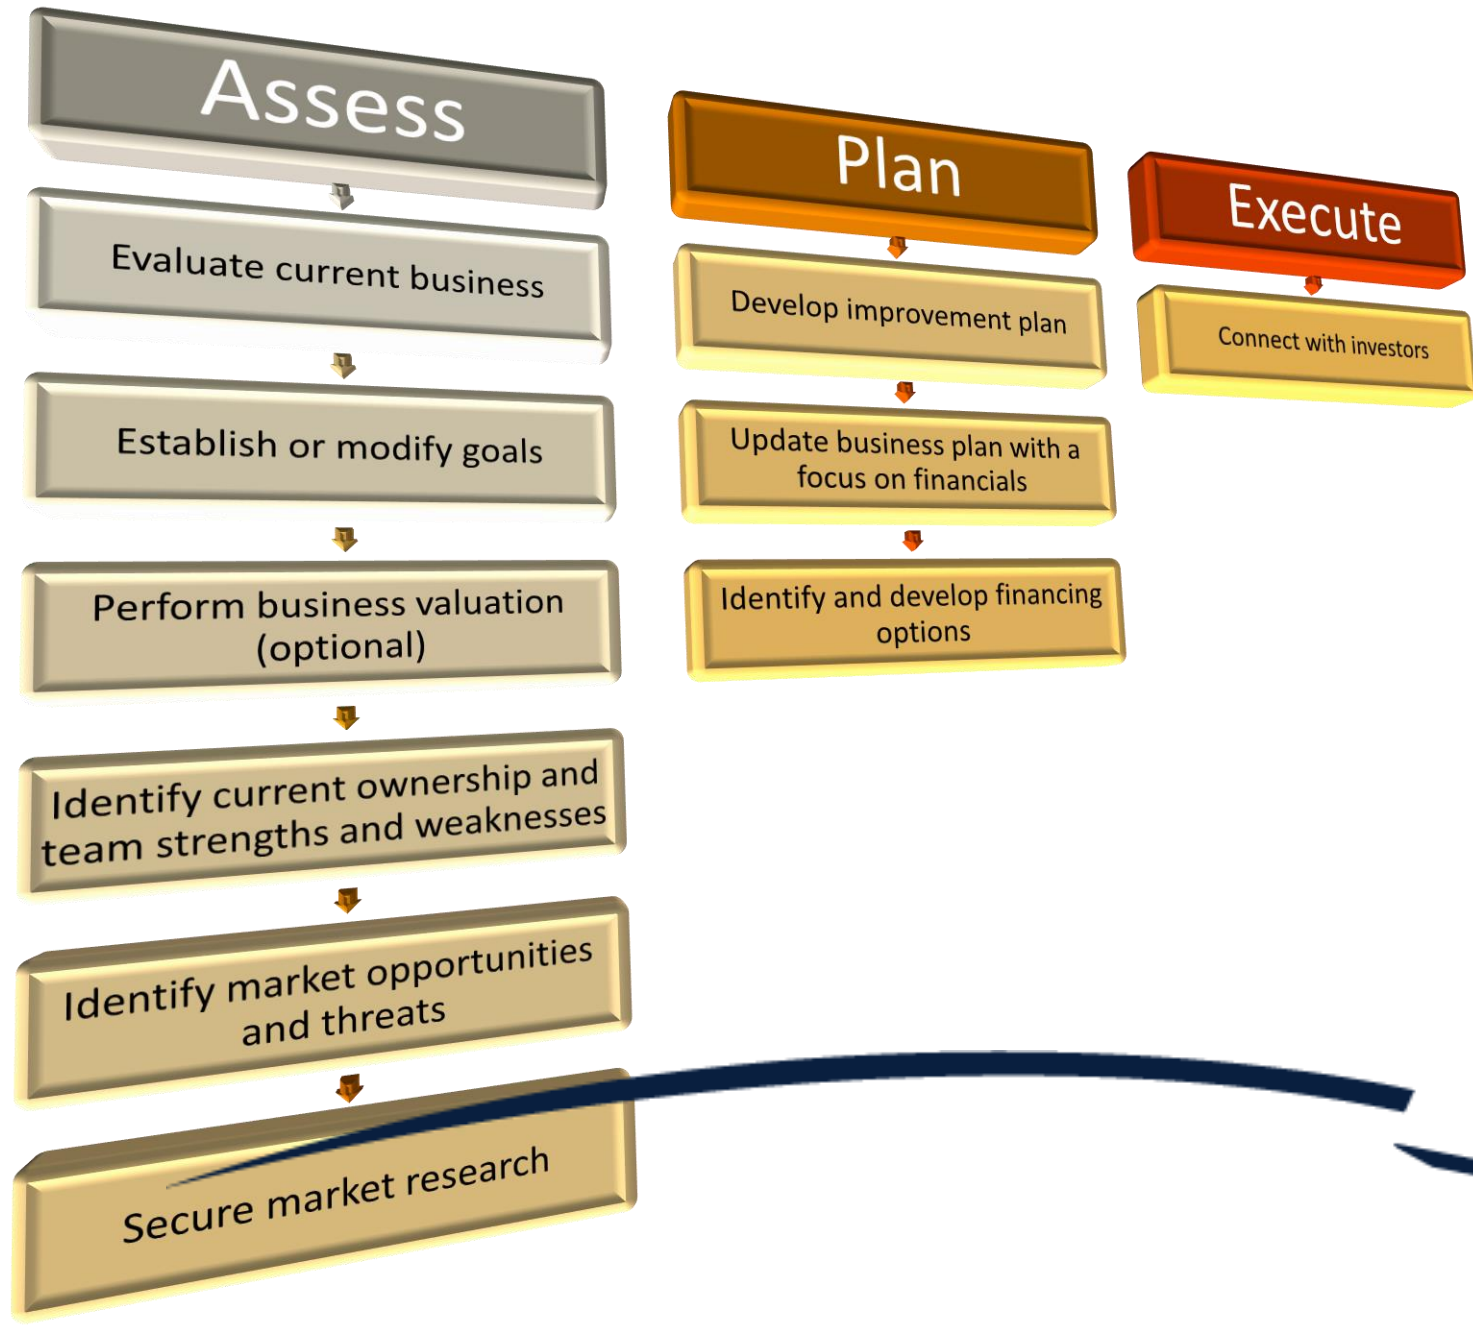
Assess

Evaluate current business

Establish or modify goals

Perform business valuation (optional)

Identify current ownership and team strengths and weaknesses

Identify market opportunities and threats

Secure market research

Plan

Develop improvement plan

Update business plan with a focus on financials

Identify and develop financing options

Execute

Connect with investors